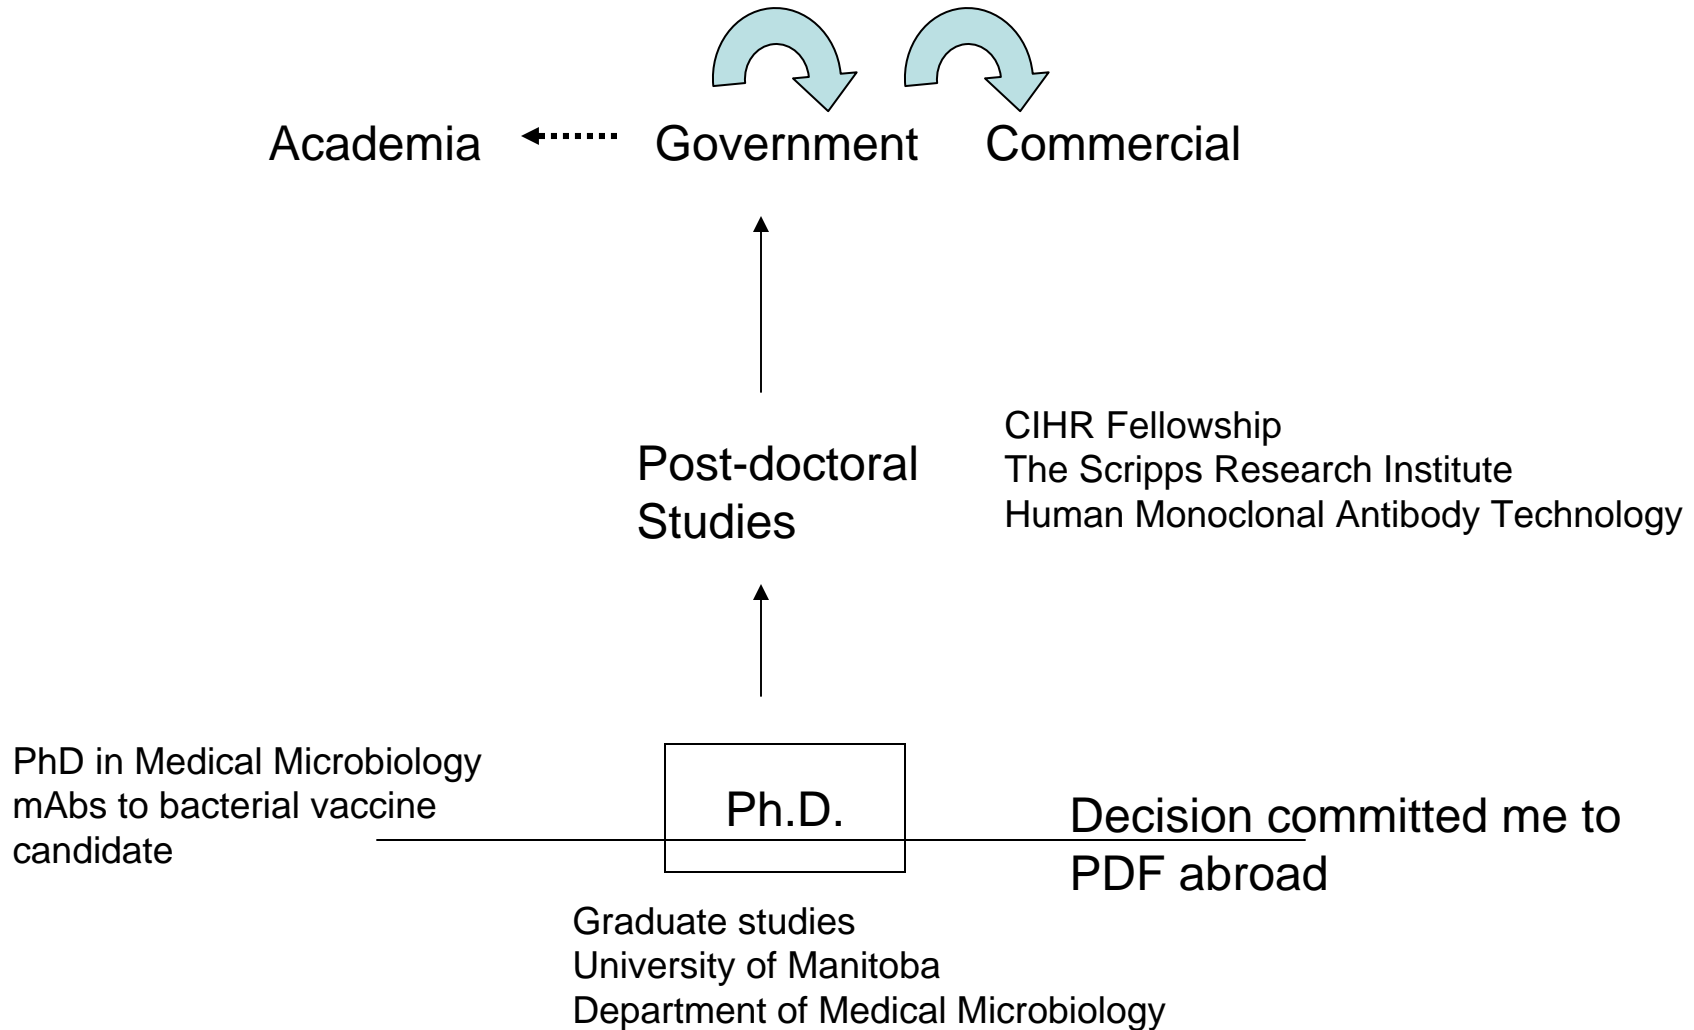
Academia Government Commercial

Post-doctoral Studies

CIHR Fellowship
The Scripps Research Institute
Human Monoclonal Antibody Technology

PhD in Medical Microbiology
mAbs to bacterial vaccine candidate

Ph.D.

Decision committed me to PDF abroad

Graduate studies
University of Manitoba
Department of Medical Microbiology